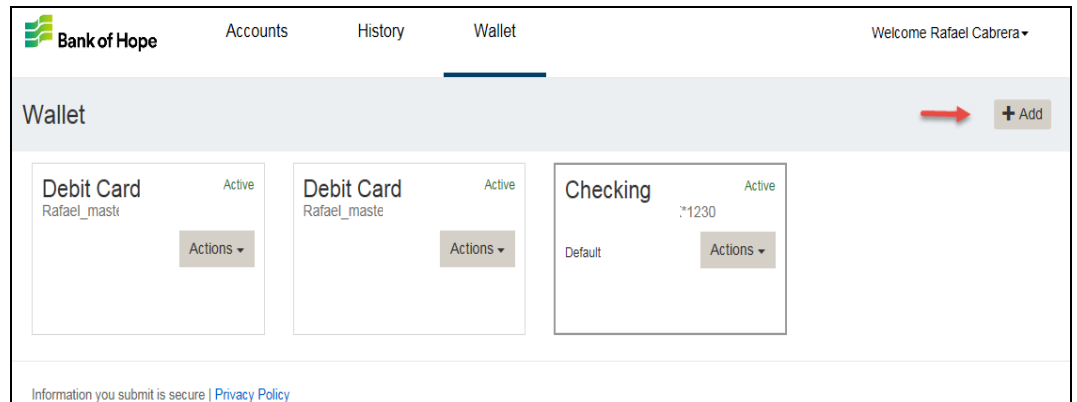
Bank of Hope

Accounts

History

Wallet

Welcome Rafael Cabrera

Wallet

+ Add

Debit Card
Active
Rafael_maste
Actions

Debit Card
Active
Rafael_maste
Actions

Checking
Active
*1230
Default
Actions

Information you submit is secure | Privacy Policy